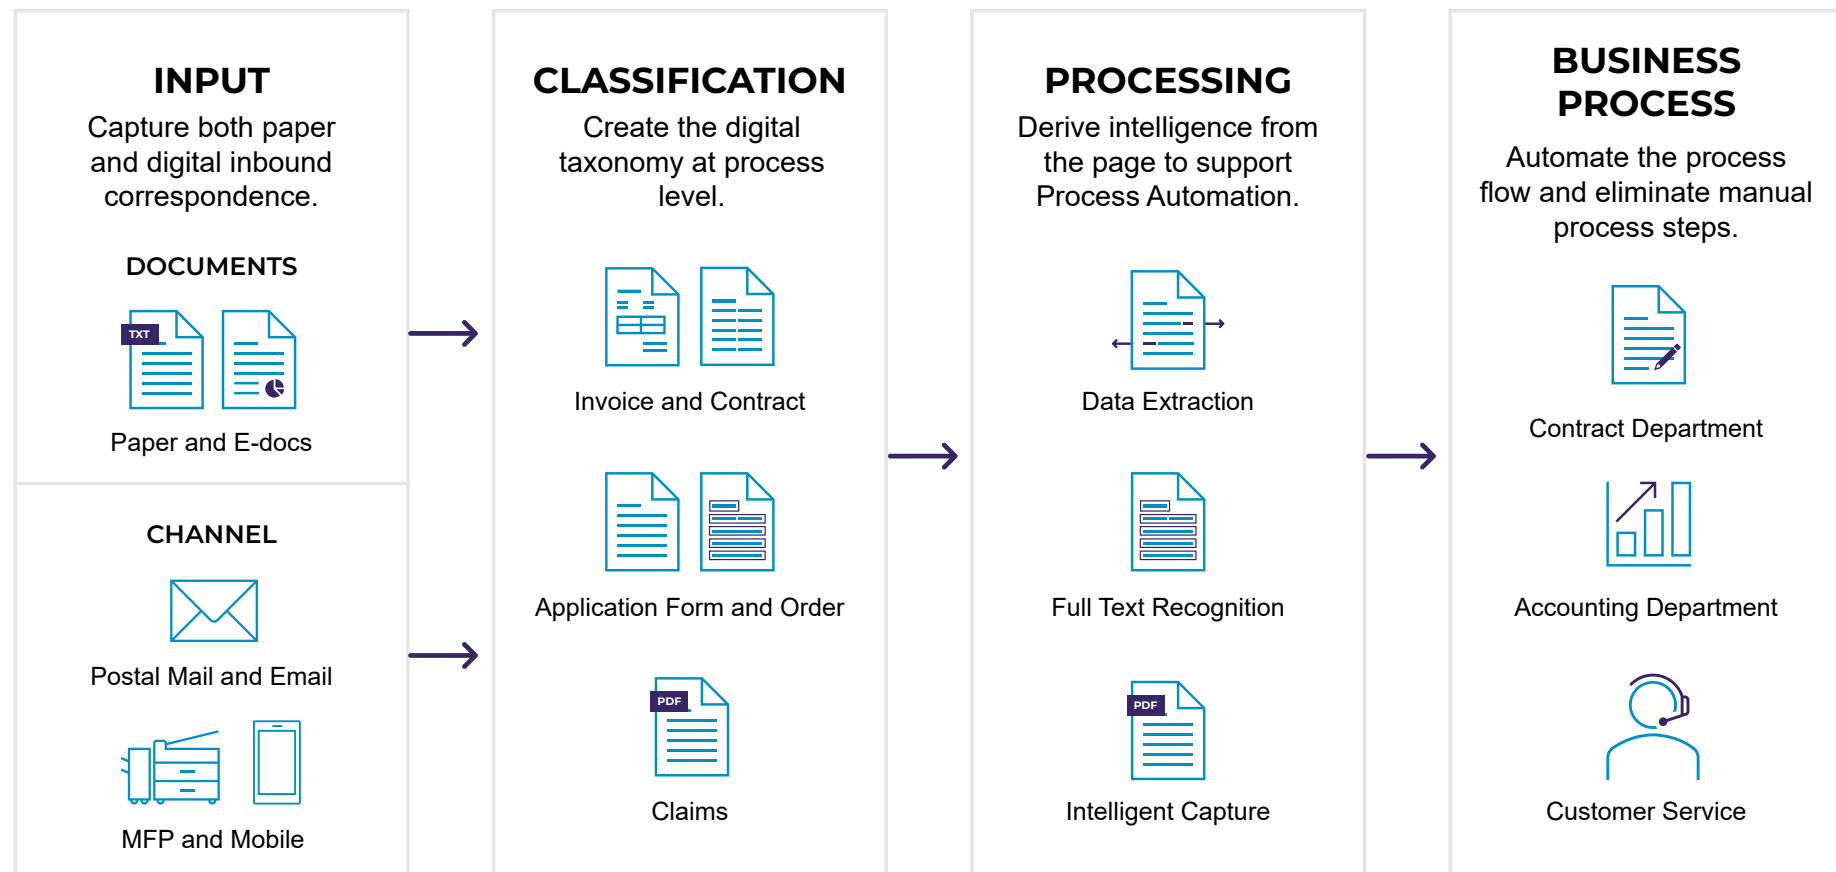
INPUT

Capture both paper and digital inbound correspondence.

DOCUMENTS

TXT

Paper and E-docs

CHANNEL

Postal Mail and Email

MFP and Mobile

CLASSIFICATION

Create the digital taxonomy at process level.

Invoice and Contract

Application Form and Order

PDF

Claims

PROCESSING

Derive intelligence from the page to support Process Automation.

Data Extraction

Full Text Recognition

PDF

Intelligent Capture

BUSINESS PROCESS

Automate the process flow and eliminate manual process steps.

Contract Department

Accounting Department

Customer Service